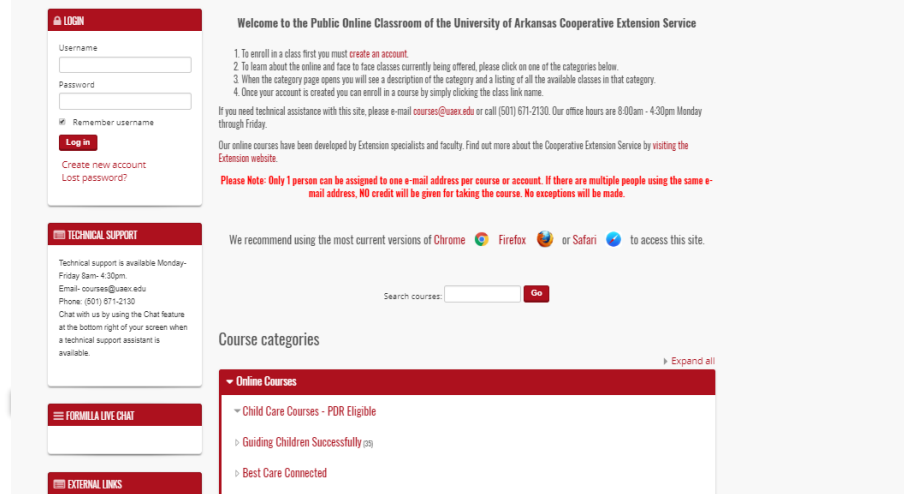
LOGIN

Username

Password

Remember username

Log in

Create new account
Lost password?

TECHNICAL SUPPORT

Technical support is available Monday-Friday 8am- 4:30pm.
Email- courses@uaex.edu
Phone: (501) 671-2130
Chat with us by using the Chat feature at the bottom right of your screen when a technical support assistant is available.

FORMILLA LIVE CHAT

EXTERNAL LINKS

Welcome to the Public Online Classroom of the University of Arkansas Cooperative Extension Service

1. To enroll in a class first you must create an account.
2. To learn about the online and face to face classes currently being offered, please click on one of the categories below.
3. When the category page opens you will see a description of the category and a listing of all the available classes in that category.
4. Once your account is created you can enroll in a course by simply clicking the class link name.

If you need technical assistance with this site, please e-mail courses@uaex.edu or call (501) 671-2130. Our office hours are 8:00am - 4:30pm Monday through Friday.

Our online courses have been developed by Extension specialists and faculty. Find out more about the Cooperative Extension Service by visiting the Extension website.

Please Note: Only 1 person can be assigned to one e-mail address per course or account. If there are multiple people using the same e-mail address, NO credit will be given for taking the course. No exceptions will be made.

We recommend using the most current versions of Chrome Firefox or Safari to access this site.

Search courses: Go

Course categories

Expand all

Online Courses

Child Care Courses - PDR Eligible

Guiding Children Successfully (35)

Best Care Connected